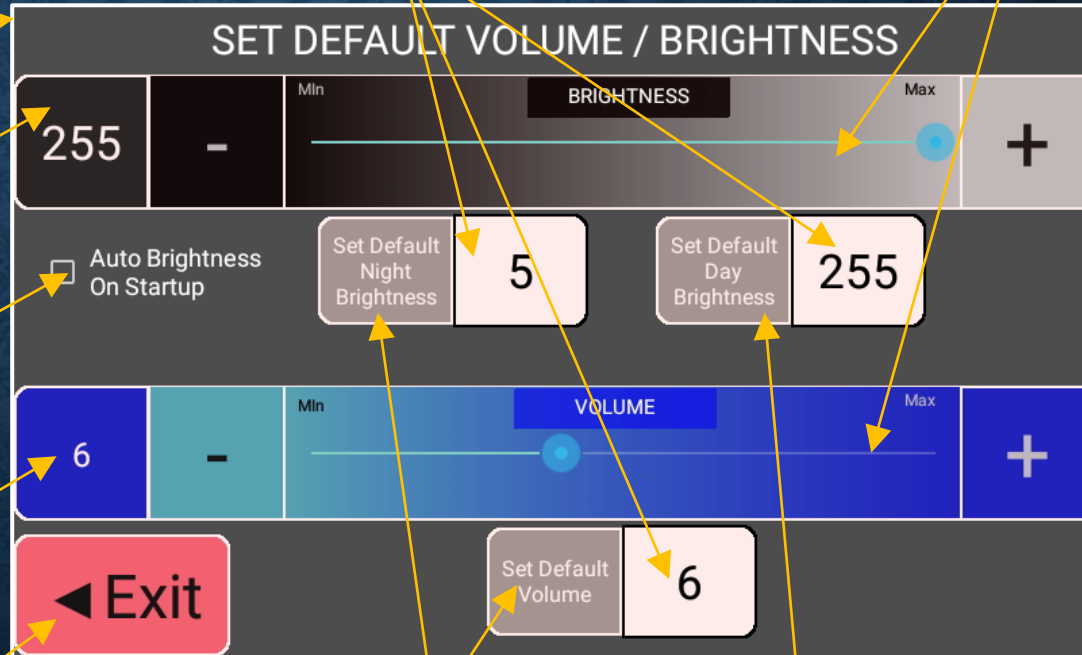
SET DEFAULT VOLUME / BRIGHTNESS

255

-

Min

BRIGHTNESS

Max

+

Auto Brightness On Startup

Set Default Night Brightness

5

Set Default Day Brightness

255

6

-

Min

VOLUME

Max

+

◀ Exit

Set Default Volume

6